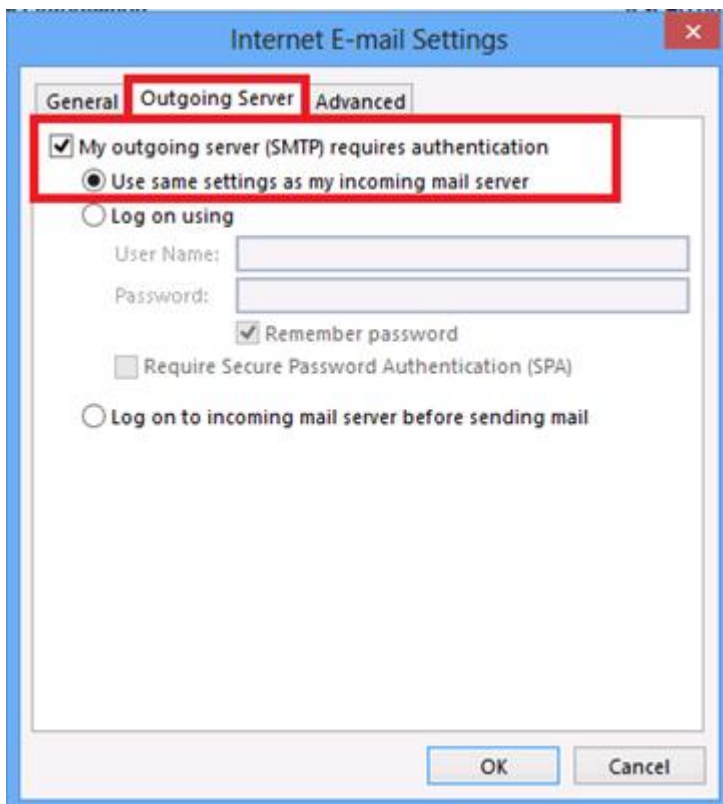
Internet E-mail Settings

General Outgoing Server Advanced

My outgoing server (SMTP) requires authentication

Use same settings as my incoming mail server

Log on using

User Name:

Password:

Remember password

Require Secure Password Authentication (SPA)

Log on to incoming mail server before sending mail

OK Cancel